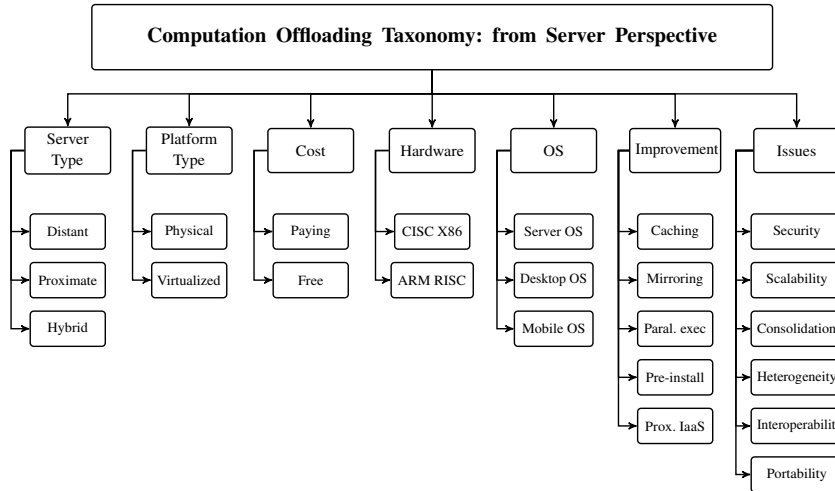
Computation Offloading Taxonomy: from Server Perspective

Server Type
Distant
Proximate
Hybrid

Platform Type
Physical
Virtualized

Cost
Paying
Free

Hardware
CISC X86
ARM RISC

OS
Server OS
Desktop OS
Mobile OS

Improvement
Caching
Mirroring
Paral. exec
Pre-install
Prox. IaaS

Issues
Security
Scalability
Consolidation
Heterogeneity
Interoperabilit
Portability